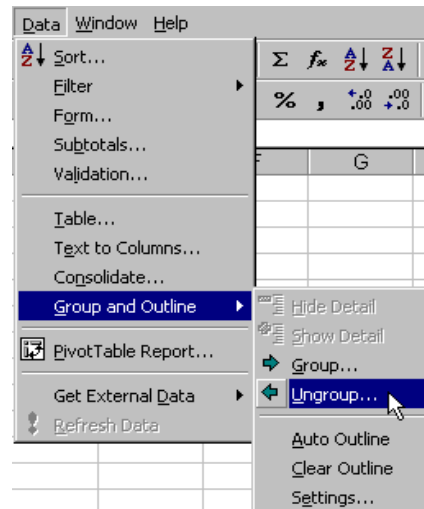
Data Window Help

Sort...
Filter
Form...
Subtotals...
Validation...

Table...
Text to Columns...
Consolidate...
Group and Outline

PivotTable Report...

Get External Data
Refresh Data

Σ $f_x$

% , $^{+.0}_{.00}$ $^{.00}_{+.0}$

F G

Hide Detail
Show Detail
Group...
Ungroup...

Auto Outline
Clear Outline
Settings...